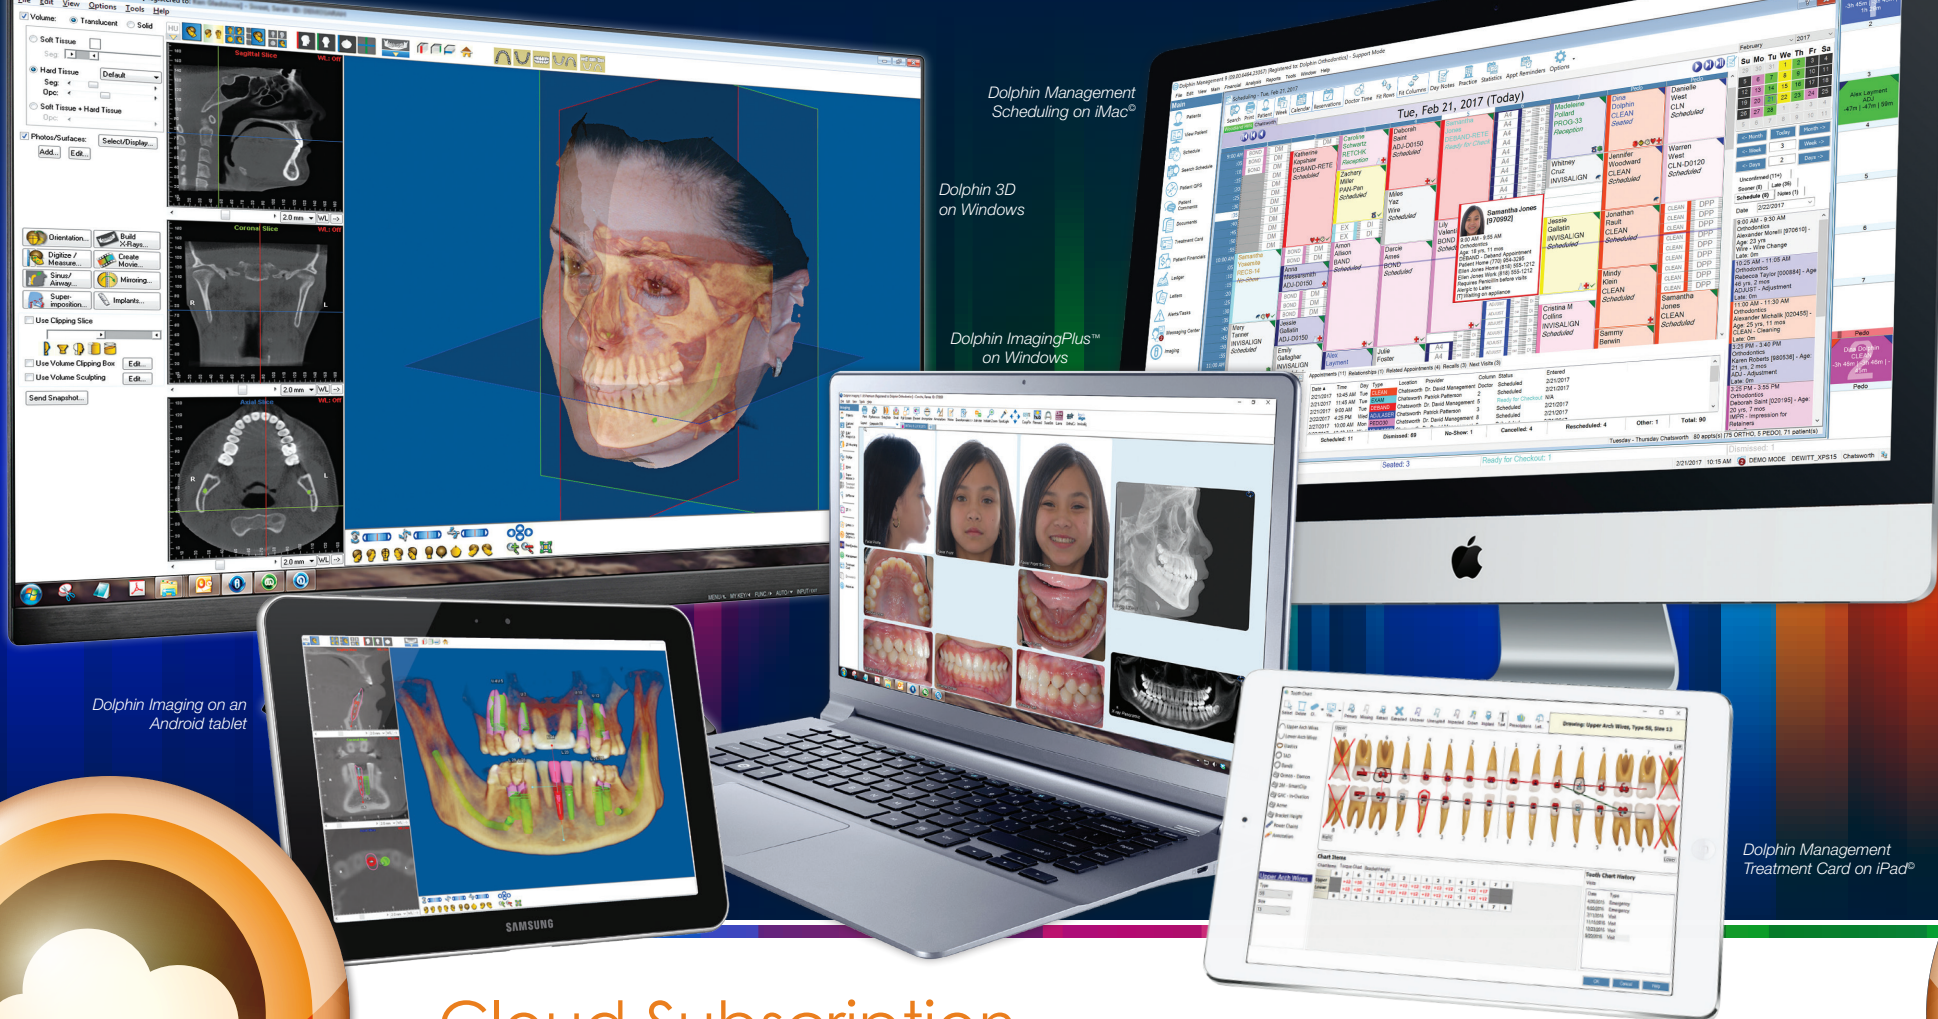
Dolphin Management Scheduling on iMac©

Dolphin 3D on Windows

Dolphin ImagingPlus™ on Windows

Dolphin Imaging on an Android tablet

Dolphin Management Treatment Card on iPad©

Tue, Feb 21, 2017 (Today)

Volume: Translucent Solid

Soft Tissue

Hard Tissue

Soft Tissue + Hard Tissue

Photos/Surfaces:

Select/Display...

Add... Edit...

Orientation...

Build X-Rays...

Digitize / Measure...

Create Movie...

Sinus/ Airway...

Mirroring...

Super-imposition...

Implants...

Use Clipping Slice

Use Volume Clipping Box

Use Volume Sculpting

Edit...

Send Snapshot...

Sagittal Slice

Coronal Slice

Axial Slice

SAMSUNG

Cloud Subscription